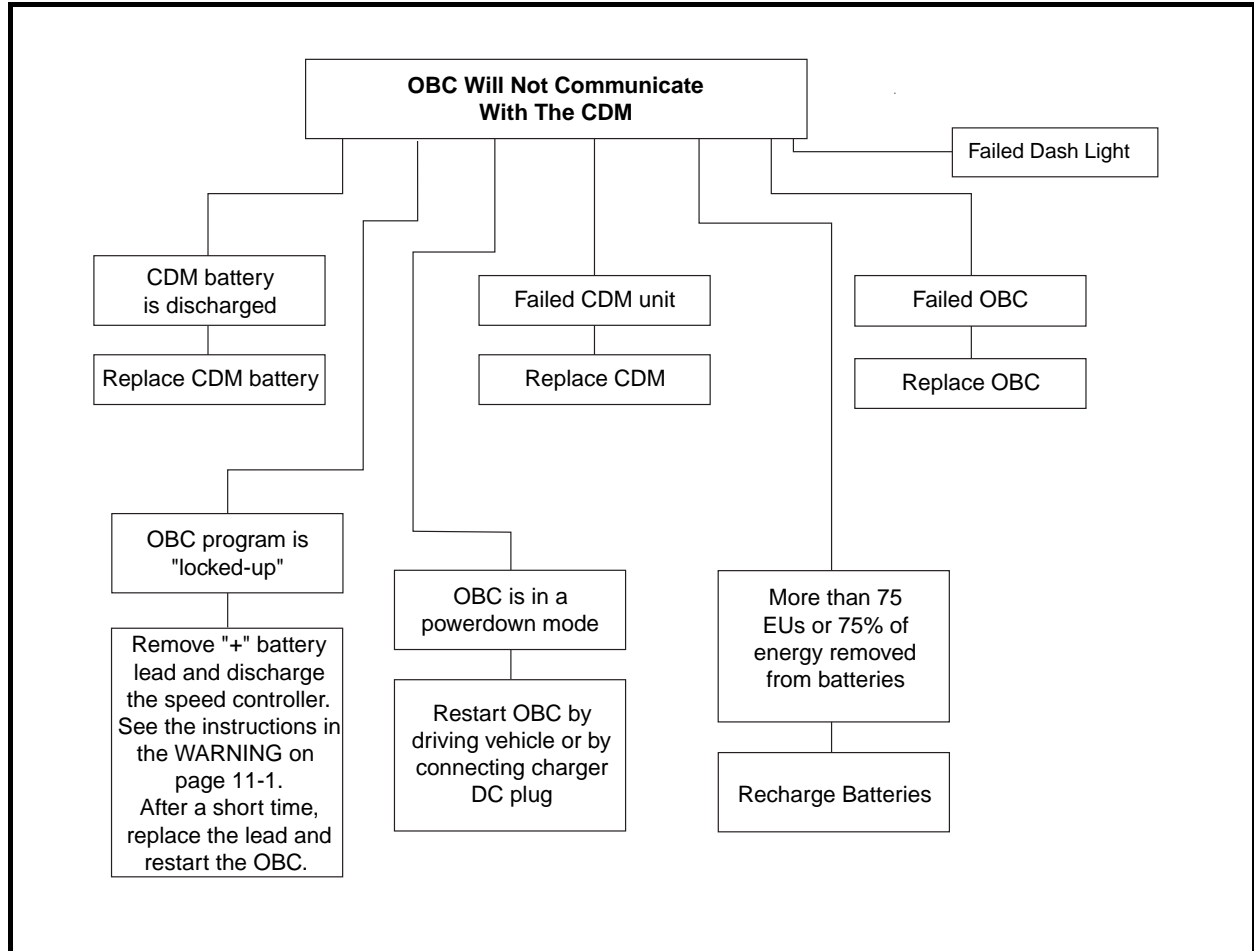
OBC Will Not Communicate With The CDM

Failed Dash Light

CDM battery is discharged

Replace CDM battery

Failed CDM unit

Replace CDM

Failed OBC

Replace OBC

OBC program is "locked-up"

Remove "+" battery lead and discharge the speed controller. See the instructions in the WARNING on page 11-1. After a short time, replace the lead and restart the OBC.

OBC is in a powerdown mode

Restart OBC by driving vehicle or by connecting charger DC plug

More than 75 EUs or 75% of energy removed from batteries

Recharge Batteries